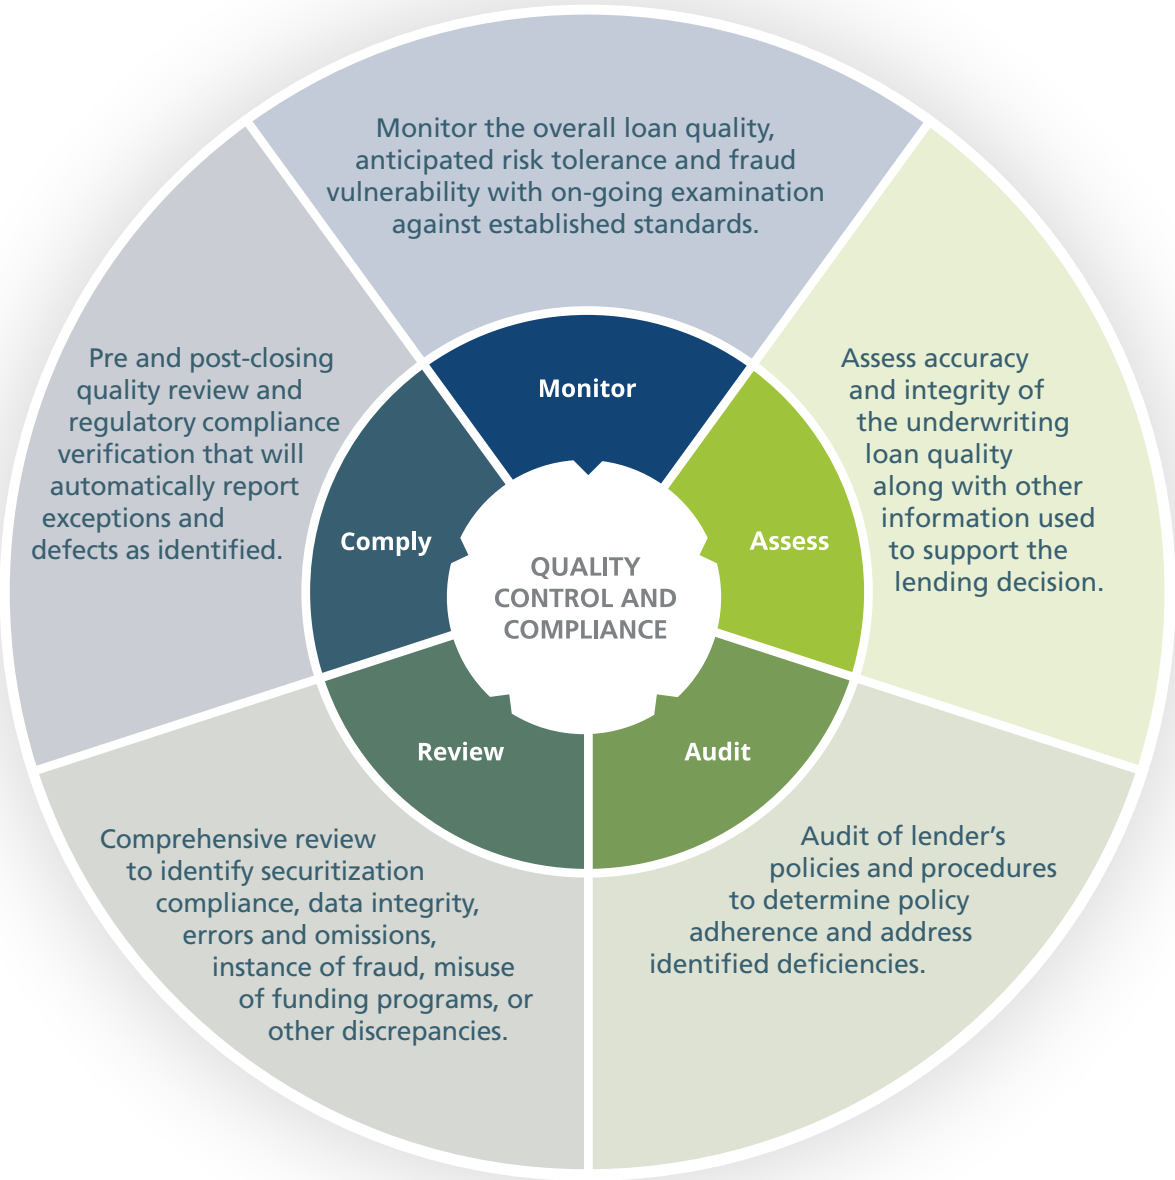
Monitor the overall loan quality, anticipated risk tolerance and fraud vulnerability with on-going examination against established standards.

Pre and post-closing quality review and regulatory compliance verification that will automatically report exceptions and defects as identified.

Assess accuracy and integrity of the underwriting loan quality along with other information used to support the lending decision.

Monitor

Comply

QUALITY CONTROL AND COMPLIANCE

Assess

Review

Audit

Comprehensive review to identify securitization compliance, data integrity, errors and omissions, instance of fraud, misuse of funding programs, or other discrepancies.

Audit of lender's policies and procedures to determine policy adherence and address identified deficiencies.